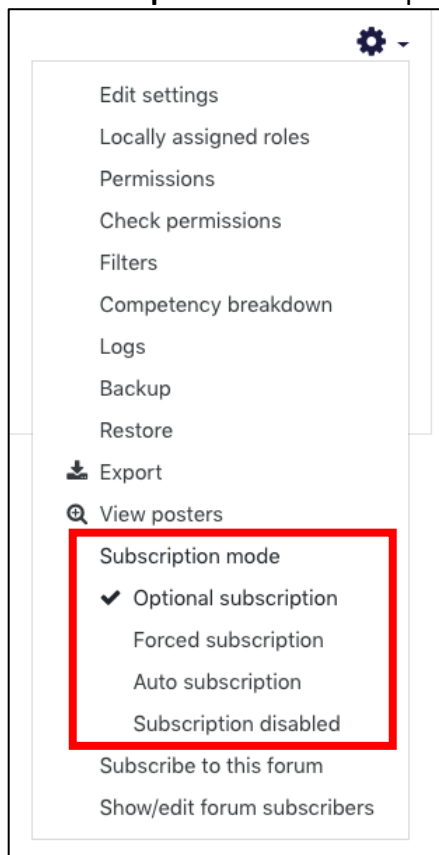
Edit settings
Locally assigned roles
Permissions
Check permissions
Filters
Competency breakdown
Logs
Backup
Restore
Export
View posters
Subscription mode
✔ Optional subscription
Forced subscription
Auto subscription
Subscription disabled
Subscribe to this forum
Show/edit forum subscribers